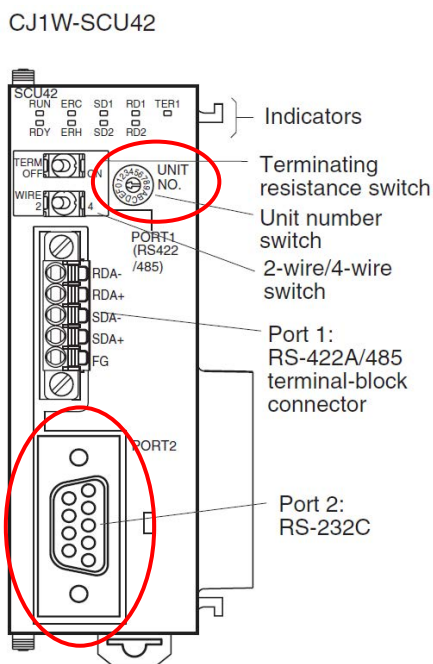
CJ1W-SCU42

SCU42
RUN ERC SD1 RD1 TER1
RDY ERH SD2 RD2

TERM OFF ON
WIRE 2 4

UNIT NO.
0123456789ABCDEF

PORT1 (RS422 /485)

RDA-
RDA+
SDA-
SDA+
FG

PORT2

Indicators

Terminating resistance switch

Unit number switch

2-wire/4-wire switch

Port 1: RS-422A/485 terminal-block connector

Port 2: RS-232C